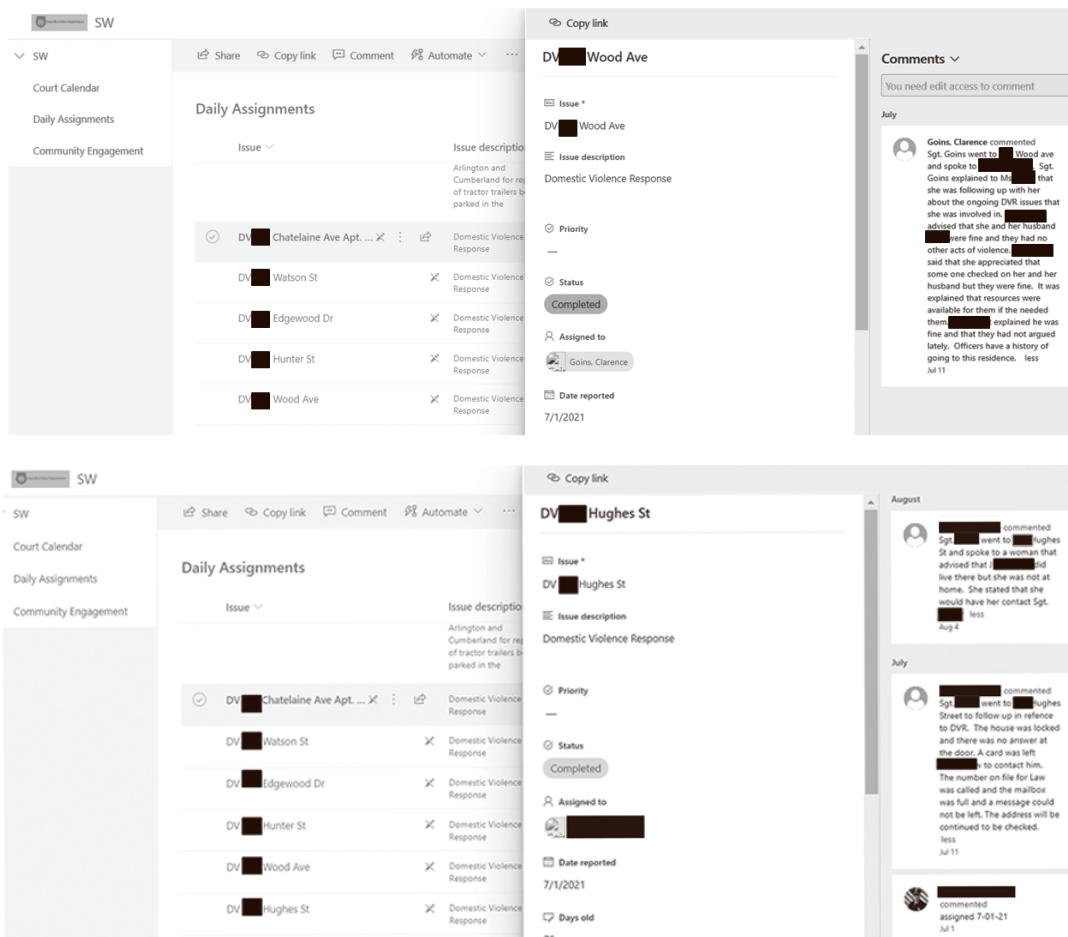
SW

SW
Court Calendar
Daily Assignments
Community Engagement

Share  Copy link  Comment  Automate  ···

Daily Assignments

| Issue | Issue description |
|---|---|
| | Arlington and Cumberland for rep of tractor trailers b parked in the |
| DV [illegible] Chatelaine Ave Apt. ... | Domestic Violence Response |
| DV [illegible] Watson St | Domestic Violence Response |
| DV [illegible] Edgewood Dr | Domestic Violence Response |
| DV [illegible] Hunter St | Domestic Violence Response |
| DV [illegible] Wood Ave | Domestic Violence Response |

Copy link

DV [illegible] Wood Ave

Issue *
DV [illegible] Wood Ave

Issue description
Domestic Violence Response

Priority
—

Status
Completed

Assigned to
Goins, Clarence

Date reported
7/1/2021

Comments
You need edit access to comment

July

Goins, Clarence commented
Sgt. Goins went to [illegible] Wood ave and spoke to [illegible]. Sgt. Goins explained to Ms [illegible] that she was following up with her about the ongoing DVR issues that she was involved in. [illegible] advised that she and her husband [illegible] were fine and they had no other acts of violence. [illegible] said that she appreciated that some one checked on her and her husband but they were fine. It was explained that resources were available for them if the needed them. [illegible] explained he was fine and that they had not argued lately. Officers have a history of going to this residence. less
Jul 11

SW

SW
Court Calendar
Daily Assignments
Community Engagement

Share  Copy link  Comment  Automate  ···

Daily Assignments

| Issue | Issue description |
|---|---|
| | Arlington and Cumberland for rep of tractor trailers b parked in the |
| DV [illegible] Chatelaine Ave Apt. ... | Domestic Violence Response |
| DV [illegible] Watson St | Domestic Violence Response |
| DV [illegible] Edgewood Dr | Domestic Violence Response |
| DV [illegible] Hunter St | Domestic Violence Response |
| DV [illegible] Wood Ave | Domestic Violence Response |
| DV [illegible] Hughes St | Domestic Violence Response |

Copy link

DV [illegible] Hughes St

Issue *
DV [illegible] Hughes St

Issue description
Domestic Violence Response

Priority
—

Status
Completed

Assigned to
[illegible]

Date reported
7/1/2021

Days old

August

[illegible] commented
Sgt. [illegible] went to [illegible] Hughes St and spoke to a woman that advised that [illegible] did live there but she was not at home. She stated that she would have her contact Sgt. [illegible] less
Aug 4

July

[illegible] commented
Sgt. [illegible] went to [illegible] Hughes Street to follow up in refence to DVR. The house was locked and there was no answer at the door. A card was left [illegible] to contact him. The number on file for Law was called and the mailbox was full and a message could not be left. The address will be continued to be checked. less
Jul 11

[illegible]
commented
assigned 7-01-21
Jul 1